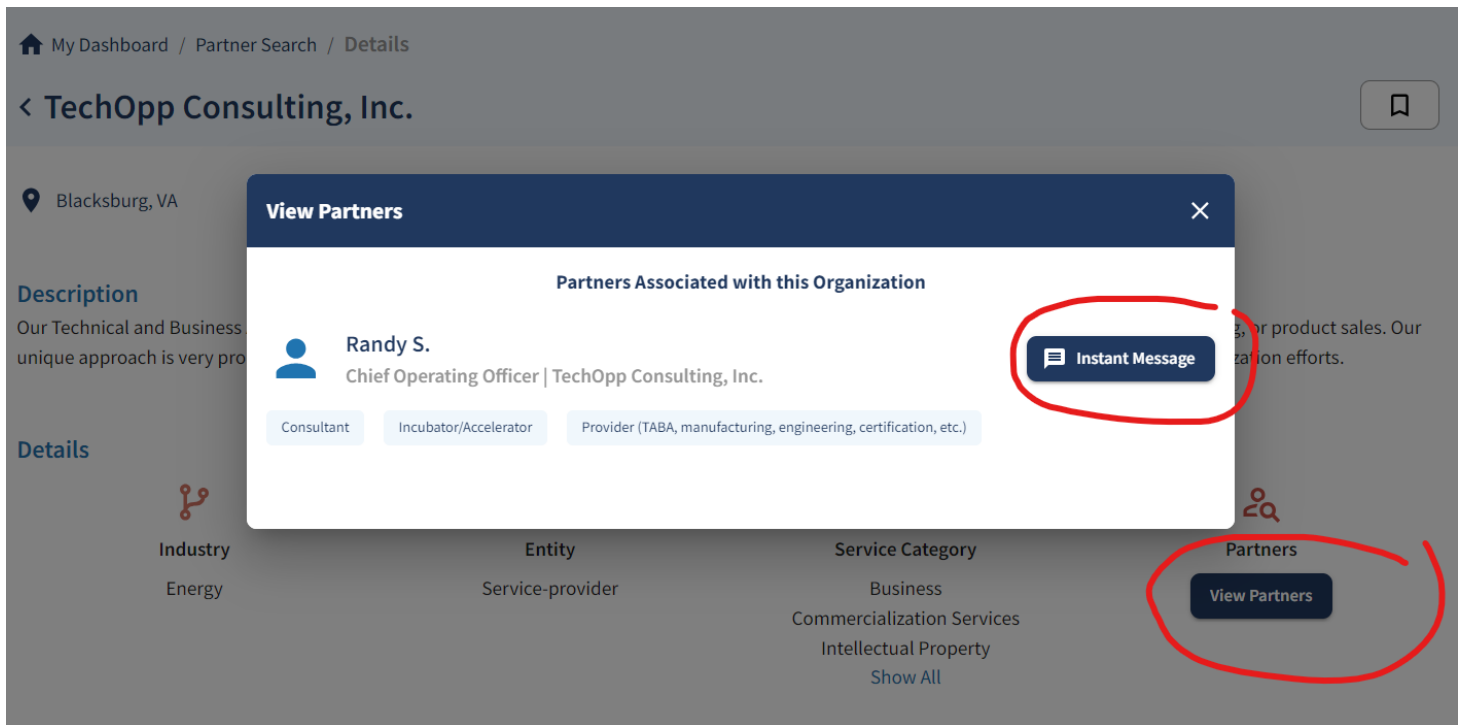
My Dashboard / Partner Search / Details

< TechOpp Consulting, Inc.

Blacksburg, VA

Description

Our Technical and Business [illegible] g, or product sales. Our unique approach is very pro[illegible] zation efforts.

Details

Industry
Energy

Entity
Service-provider

Service Category
Business
Commercialization Services
Intellectual Property
Show All

Partners
View Partners

View Partners

Partners Associated with this Organization

Randy S.
Chief Operating Officer | TechOpp Consulting, Inc.

Instant Message

Consultant
Incubator/Accelerator
Provider (TABA, manufacturing, engineering, certification, etc.)